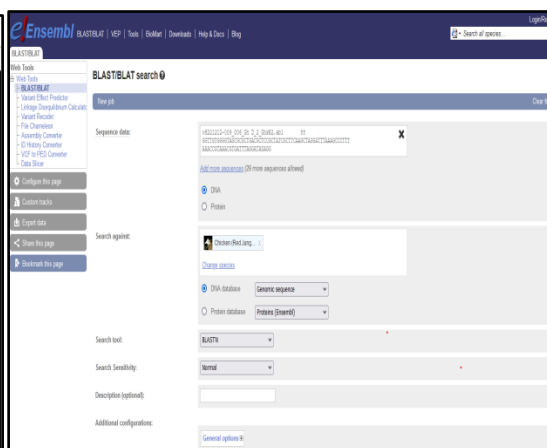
e! Ensembl BLAST/BLAT | VEP | Tools | BioMart | Downloads | Help & Docs | Blog

Login/Re

Search all species...

BLAST/BLAT

Web Tools
Web Tools
BLAST/BLAT
Variant Effect Predictor
Linkage Disequilibrium Calculator
Variant Recoder
File Chameleon
Assembly Converter
ID History Converter
VCF to PED Converter
Data Slicer

Configure this page
Custom tracks
Export data
Share this page
Bookmark this page

BLAST/BLAT search

New job

Clear

Sequence data:

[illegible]

Add more sequences (29 more sequences allowed)

DNA
Protein

Search against:

Chicken (Red Jung...

Change species

DNA database Genomic sequence
Protein database Proteins (Ensembl)

Search tool: BLASTN

Search Sensitivity: Normal

Description (optional):

Additional configurations:

General options